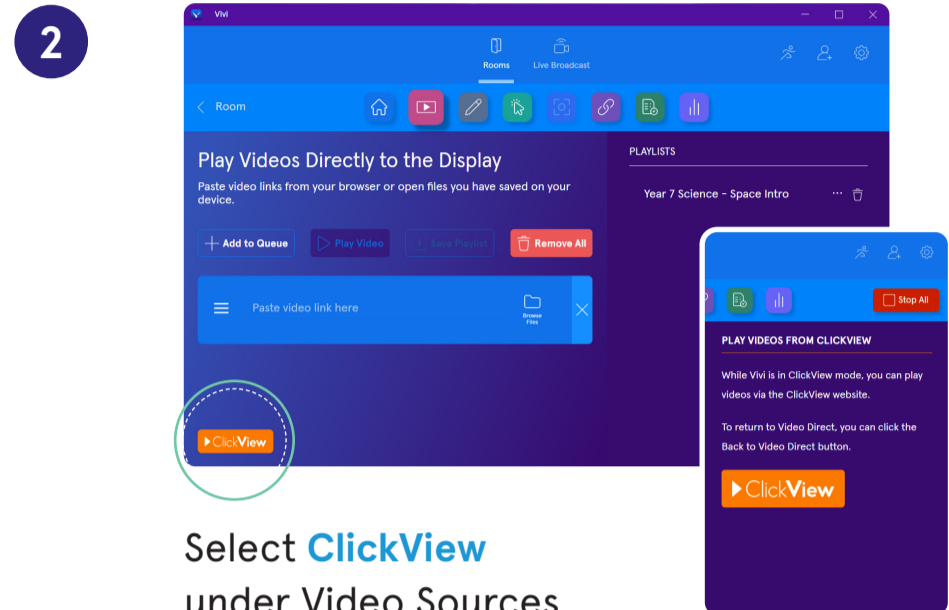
2

Vivi

Rooms Live Broadcast

Room

Play Videos Directly to the Display

Paste video links from your browser or open files you have saved on your device.

Add to Queue Play Video Save Playlist Remove All

Paste video link here

Browse Files

ClickView

PLAYLISTS

Year 7 Science - Space Intro

Stop All

PLAY VIDEOS FROM CLICKVIEW

While Vivi is in ClickView mode, you can play videos via the ClickView website.

To return to Video Direct, you can click the Back to Video Direct button.

ClickView

Select ClickView under Video Sources